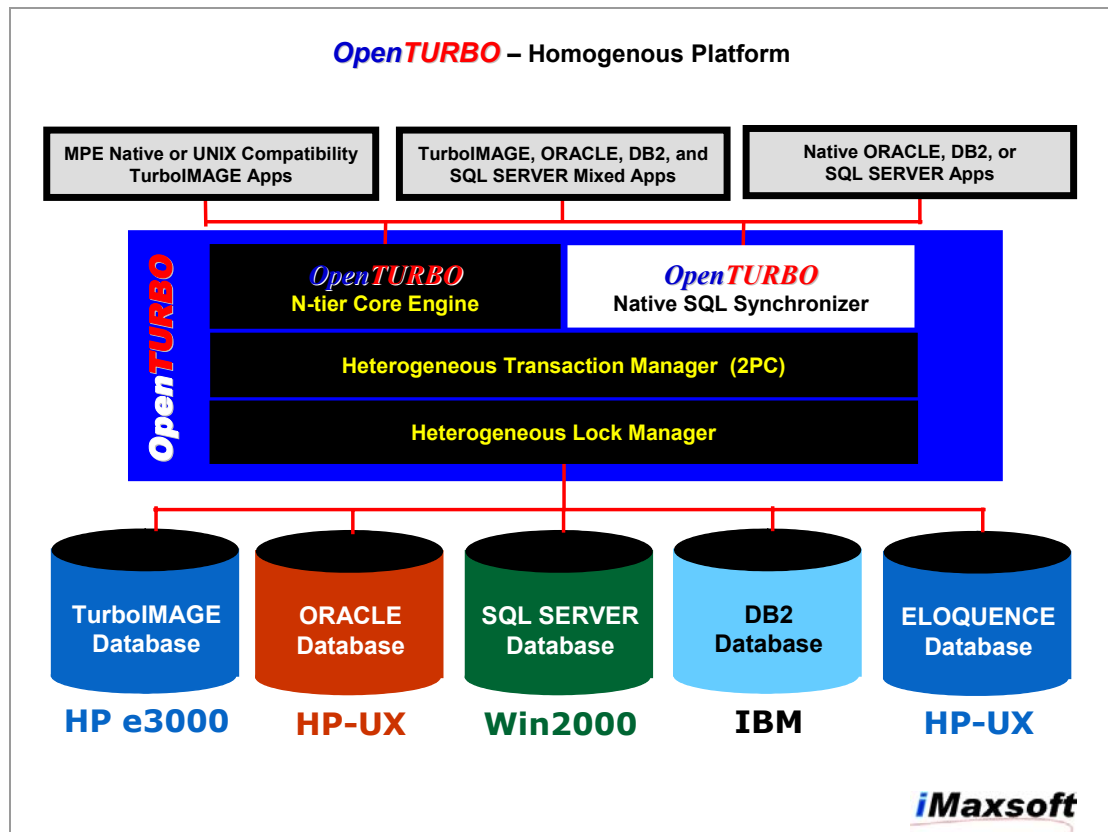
OpenTURBO – Homogenous Platform

MPE Native or UNIX Compatibility TurboIMAGE Apps

TurboIMAGE, ORACLE, DB2, and SQL SERVER Mixed Apps

Native ORACLE, DB2, or SQL SERVER Apps

OpenTURBO

OpenTURBO N-tier Core Engine

OpenTURBO Native SQL Synchronizer

Heterogeneous Transaction Manager (2PC)

Heterogeneous Lock Manager

TurboIMAGE Database

ORACLE Database

SQL SERVER Database

DB2 Database

ELOQUENCE Database

HP e3000

HP-UX

Win2000

IBM

HP-UX

iMaxsoft